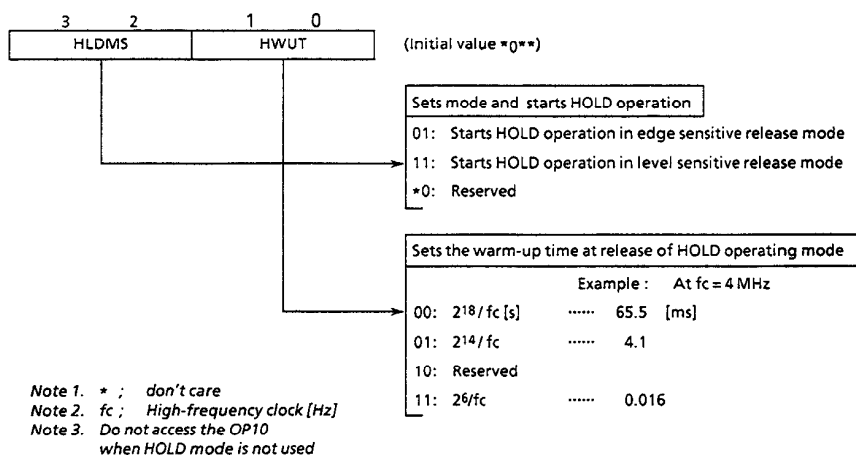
3 2 1 0

| HLDMS | HWUT |
|---|---|

(Initial value $*0**$)

Sets mode and starts HOLD operation

01: Starts HOLD operation in edge sensitive release mode

11: Starts HOLD operation in level sensitive release mode

$*0$: Reserved

Sets the warm-up time at release of HOLD operating mode

Example : At fc = 4 MHz

00: $2^{18}$/fc [s] ······ 65.5 [ms]

01: $2^{14}$/fc ······ 4.1

10: Reserved

11: $2^{6}$/fc ······ 0.016

Note 1. * ; don't care

Note 2. fc ; High-frequency clock [Hz]

Note 3. Do not access the OP10 when HOLD mode is not used